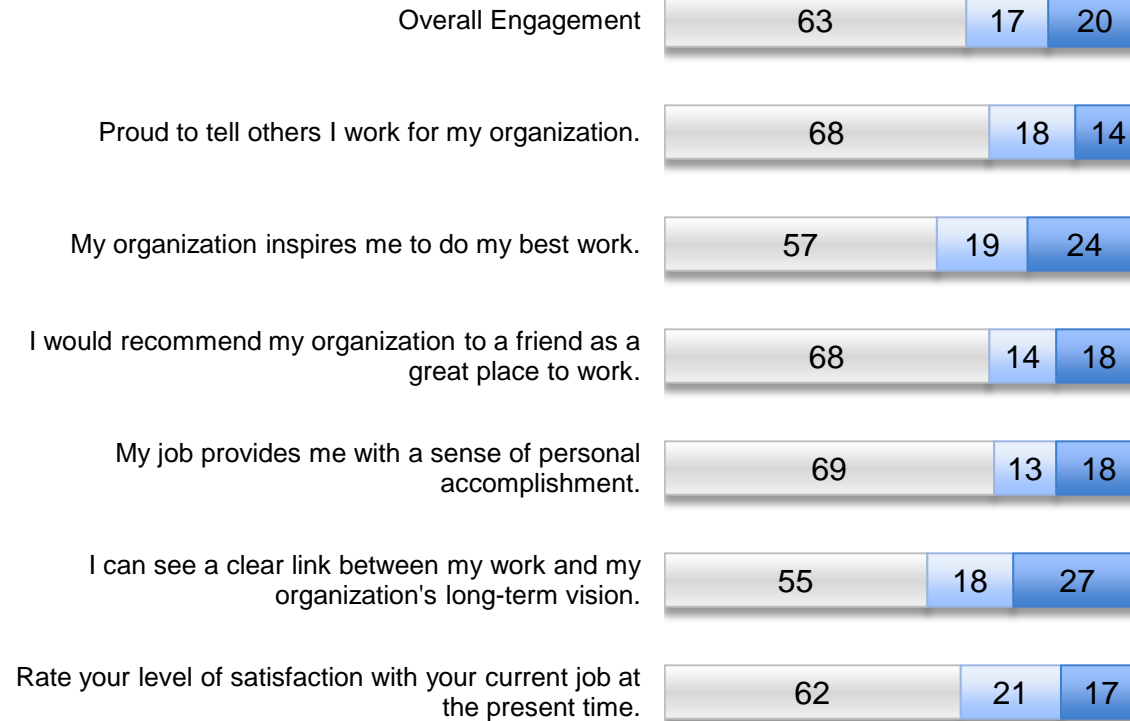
Overall Engagement 63 17 20

Proud to tell others I work for my organization. 68 18 14

My organization inspires me to do my best work. 57 19 24

I would recommend my organization to a friend as a great place to work. 68 14 18

My job provides me with a sense of personal accomplishment. 69 13 18

I can see a clear link between my work and my organization's long-term vision. 55 18 27

Rate your level of satisfaction with your current job at the present time. 62 21 17